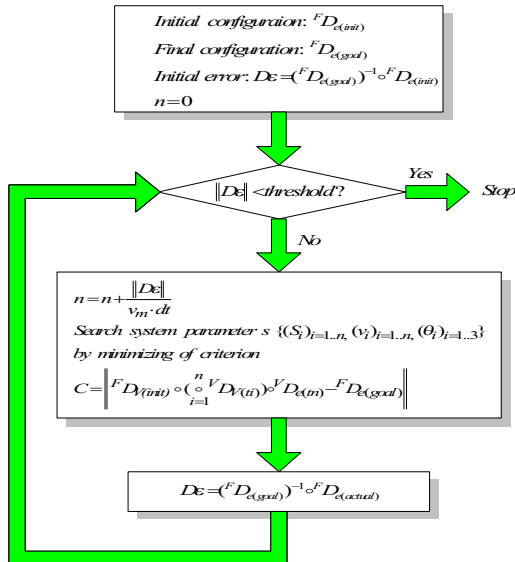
Initial configuration: ${}^{F}D_{e(init)}$

Final configuration: ${}^{F}D_{e(goal)}$

Initial error: $D\varepsilon = ({}^{F}D_{e(goal)})^{-1} \circ {}^{F}D_{e(init)}$

$n = 0$

$\|D\varepsilon\| < threshold?$

Yes

Stop

No

$n = n + \frac{\|D\varepsilon\|}{v_m \cdot dt}$

Search system parameter s $\{(S_i)_{i=1..n}, (v_i)_{i=1..n}, (\theta_i)_{i=1..3}\}$ by minimizing of criterion

$C = \left\| {}^{F}D_{V(init)} \circ (\overset{n}{\underset{i=1}{\circ}} {}^{V}D_{V(ti)}) \circ {}^{V}D_{e(tn)} - {}^{F}D_{e(goal)} \right\|$

$D\varepsilon = ({}^{F}D_{e(goal)})^{-1} \circ {}^{F}D_{e(actual)}$